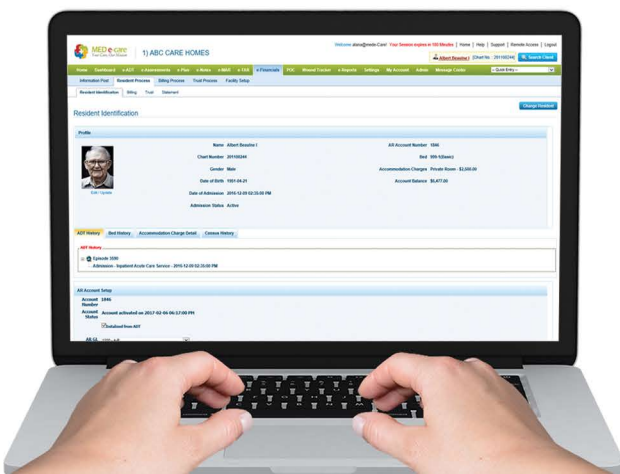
MED e-care

1) ABC CARE HOMES

Welcome alana@med-e-Care! Your Session expires in 180 Minutes | Home | Help | Support | Remote Access | Logout

Albert Beasha I | Chart No: 201150244 | Search Client

Home | Dashboard | ADT | Assessments | Plan | Notes | MAR | TAR | Financials | POC | Wound Tracker | Reports | Settings | My Account | Admin | Message Center | Quick Entry

Information Post | Resident Process | Billing Process | Trust Process | Facility Setup

Resident Identification | Billing | Trust | Statement

Change Resident

Resident Identification

Profile

Name Albert Beasha I

Chart Number 201150244

Gender Male

Date of Birth 1931-04-21

Date of Admission 2016-12-09 02:35:00 PM

Admission Status Active

Edit / Update

AR Account Number 1846

Bed 999.1(Basic)

Accommodation Charges Private Room - $2,500.00

Account Balance $6,477.00

ADT History | Bed History | Accommodation Charge Detail | Census History

ADT History

Episode 3090

Admission - Inpatient Acute Care Service - 2016-12-09 02:35:00 PM

AR Account Setup

Account Number 1846

Account Status Account activated on 2017-02-06 06:17:00 PM

Initialized from ADT

AR GL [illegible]